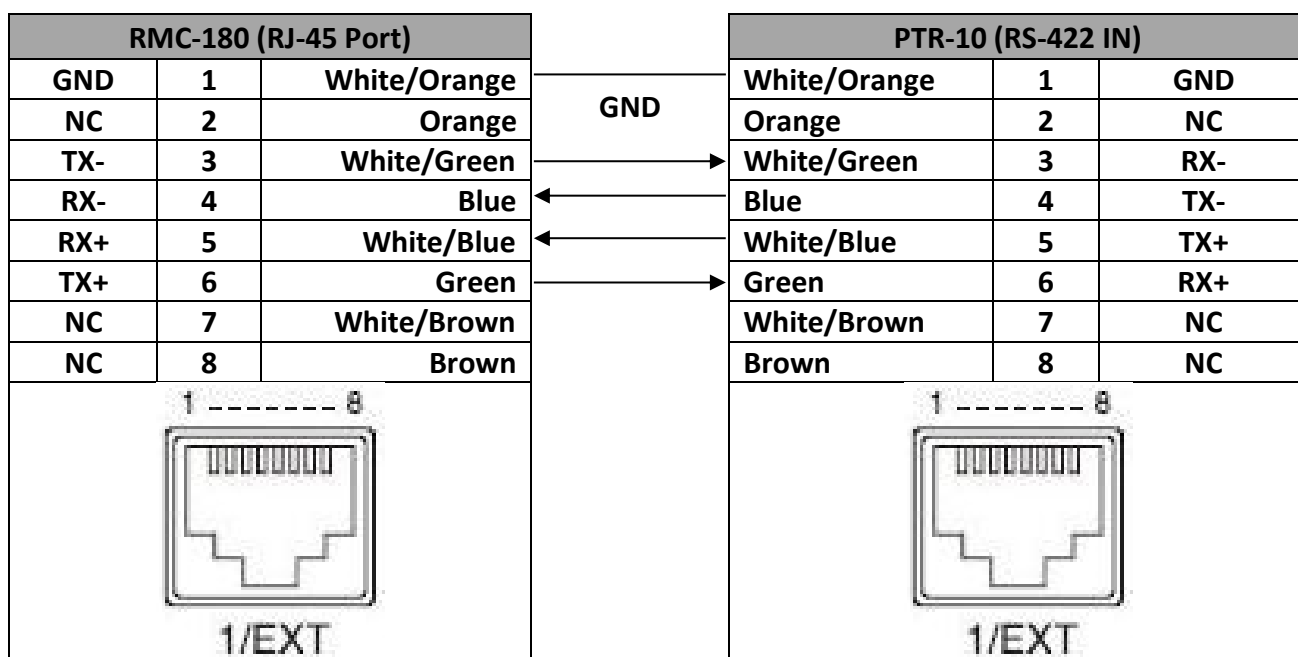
| RMC-180 (RJ-45 Port) | | |
|---|---|---|
| GND | 1 | White/Orange |
| NC | 2 | Orange |
| TX- | 3 | White/Green |
| RX- | 4 | Blue |
| RX+ | 5 | White/Blue |
| TX+ | 6 | Green |
| NC | 7 | White/Brown |
| NC | 8 | Brown |

1 - - - - - - - 8

1/EXT

GND

| PTR-10 (RS-422 IN) | | |
|---|---|---|
| White/Orange | 1 | GND |
| Orange | 2 | NC |
| White/Green | 3 | RX- |
| Blue | 4 | TX- |
| White/Blue | 5 | TX+ |
| Green | 6 | RX+ |
| White/Brown | 7 | NC |
| Brown | 8 | NC |

1 - - - - - - - 8

1/EXT